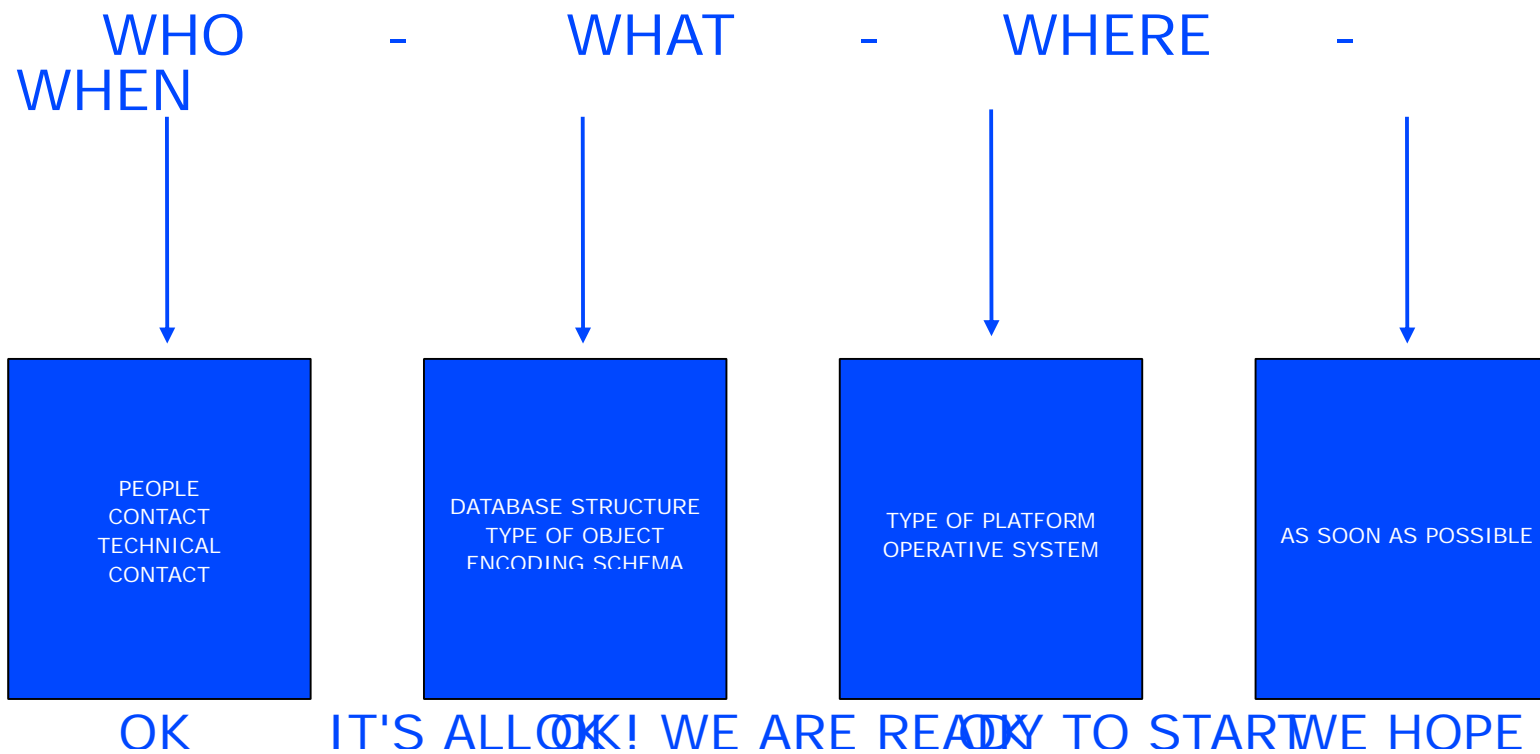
WHO - WHAT - WHERE - WHEN

PEOPLE
CONTACT
TECHNICAL
CONTACT

DATABASE STRUCTURE
TYPE OF OBJECT
ENCODING SCHEMA

TYPE OF PLATFORM
OPERATIVE SYSTEM

AS SOON AS POSSIBLE

OK

IT'S ALL OK

OK! WE ARE READY TO START

OK

WE HOPE